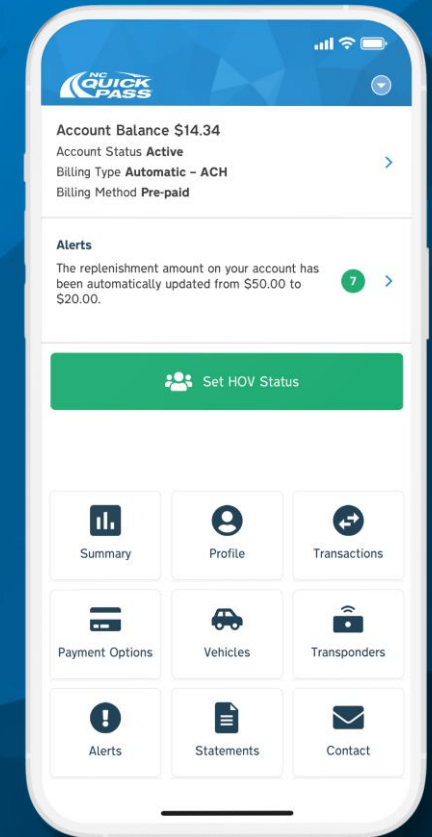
NC QUICK PASS

Account Balance $14.34
Account Status **Active**
Billing Type **Automatic – ACH**
Billing Method **Pre-paid**

Alerts
The replenishment amount on your account has been automatically updated from $50.00 to $20.00.
7

Set HOV Status

Summary
Profile
Transactions
Payment Options
Vehicles
Transponders
Alerts
Statements
Contact